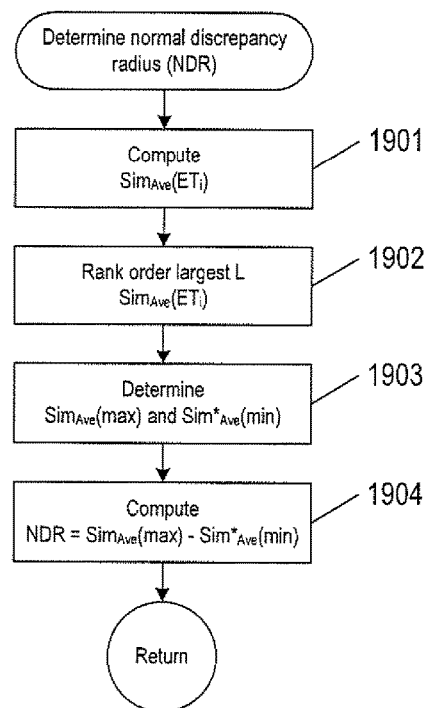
Determine normal discrepancy radius (NDR)

Compute $Sim_{Ave}(ET_i)$

1901

Rank order largest L $Sim_{Ave}(ET_i)$

1902

Determine $Sim_{Ave}(max)$ and $Sim^*_{Ave}(min)$

1903

Compute $NDR = Sim_{Ave}(max) - Sim^*_{Ave}(min)$

1904

Return